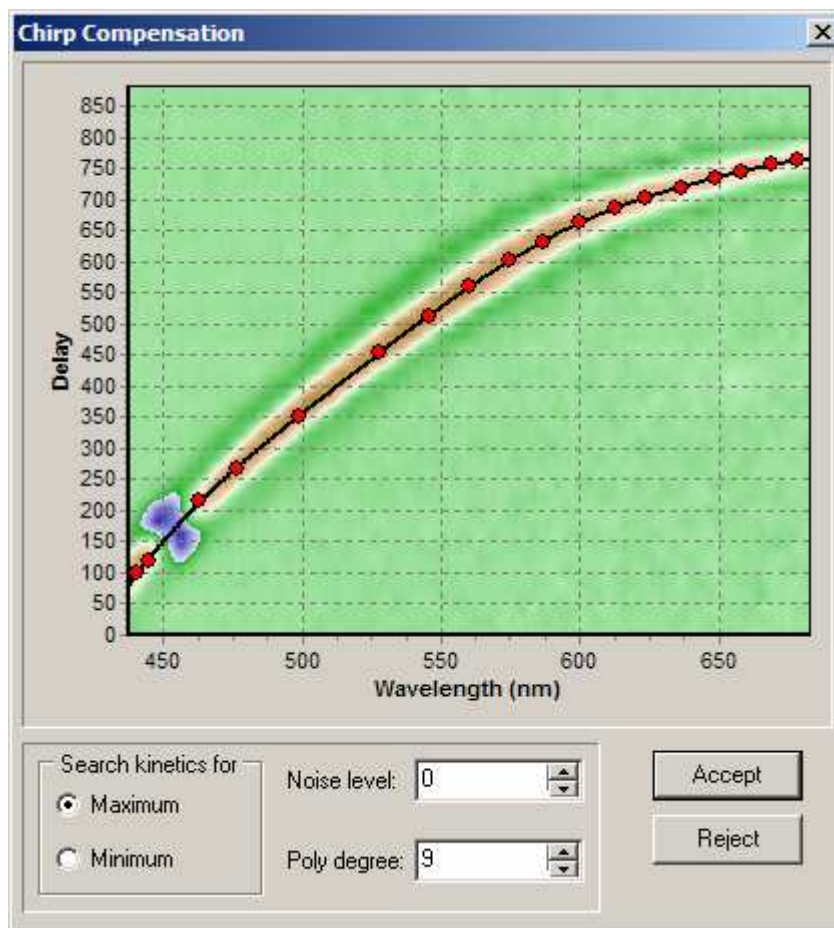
Chirp Compensation

×

Delay

850
800
750
700
650
600
550
500
450
400
350
300
250
200
150
100
50
0

450 500 550 600 650

Wavelength (nm)

Search kinetics for

Maximum

Minimum

Noise level: 0

Poly degree: 9

Accept

Reject